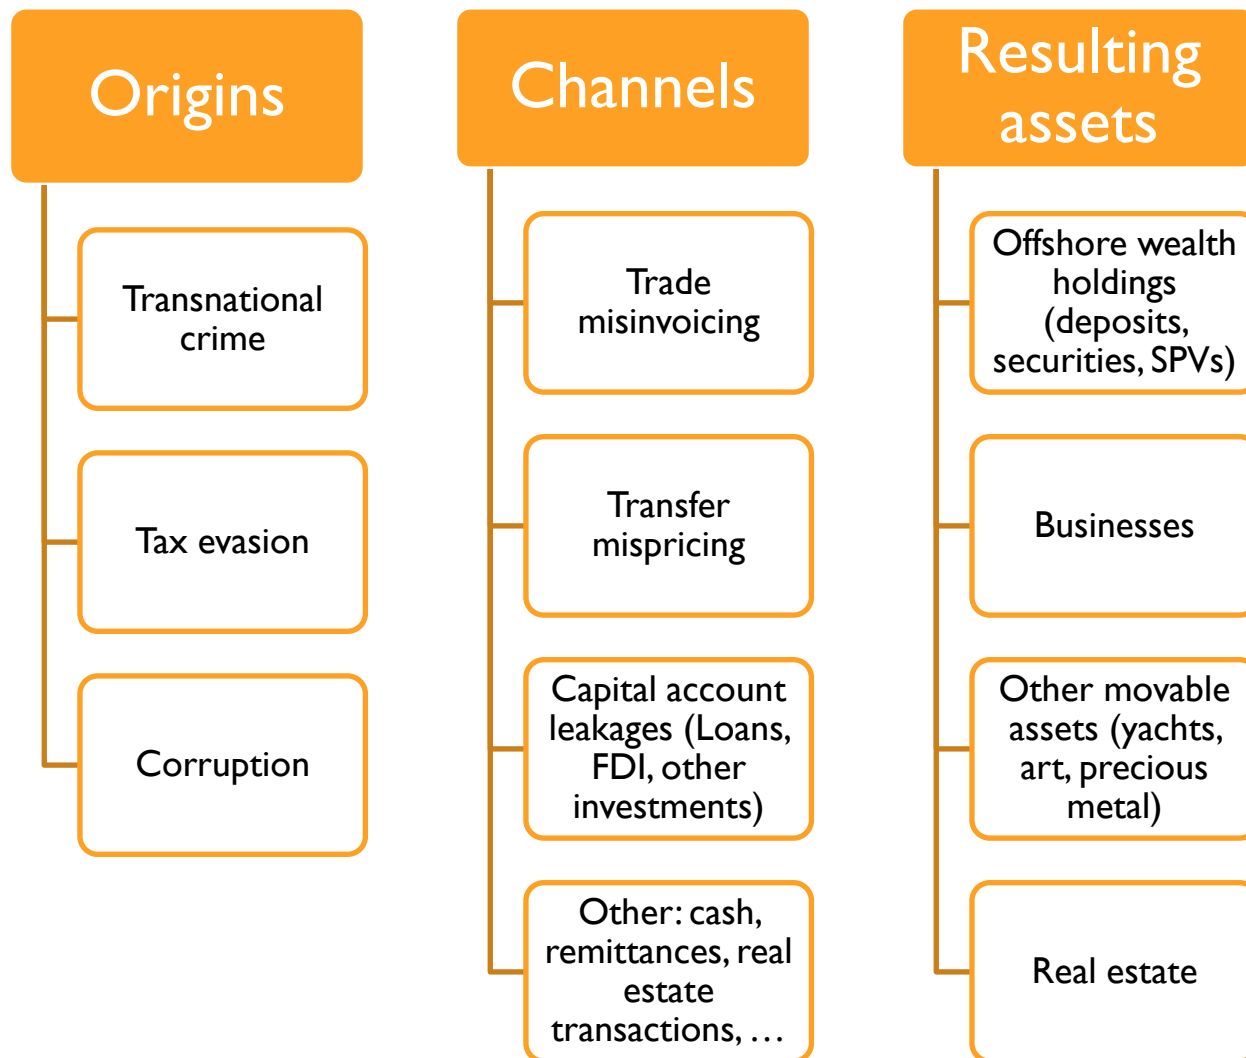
Origins

Transnational crime

Tax evasion

Corruption

Channels

Trade misinvoicing

Transfer mispricing

Capital account leakages (Loans, FDI, other investments)

Other: cash, remittances, real estate transactions, …

Resulting assets

Offshore wealth holdings (deposits, securities, SPVs)

Businesses

Other movable assets (yachts, art, precious metal)

Real estate